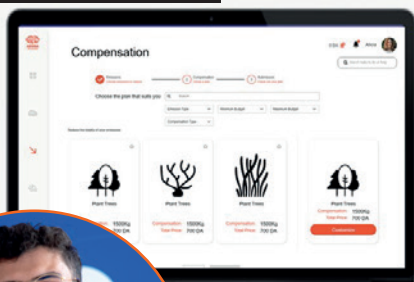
Compensation

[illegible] Alice

Search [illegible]

Emissions

Compensation

Submission

Choose the plan that suits you

Search

Emission Type

Minimum Budget

Maximum Budget

Compensation Type

Plant Trees

1500Kg

700 DA

Plant Trees

Compensation 1500Kg

Total Price 700 DA

Plant Trees

1500Kg

700 DA

Plant Trees

Compensation 1500Kg

Total Price 700 DA

Customize